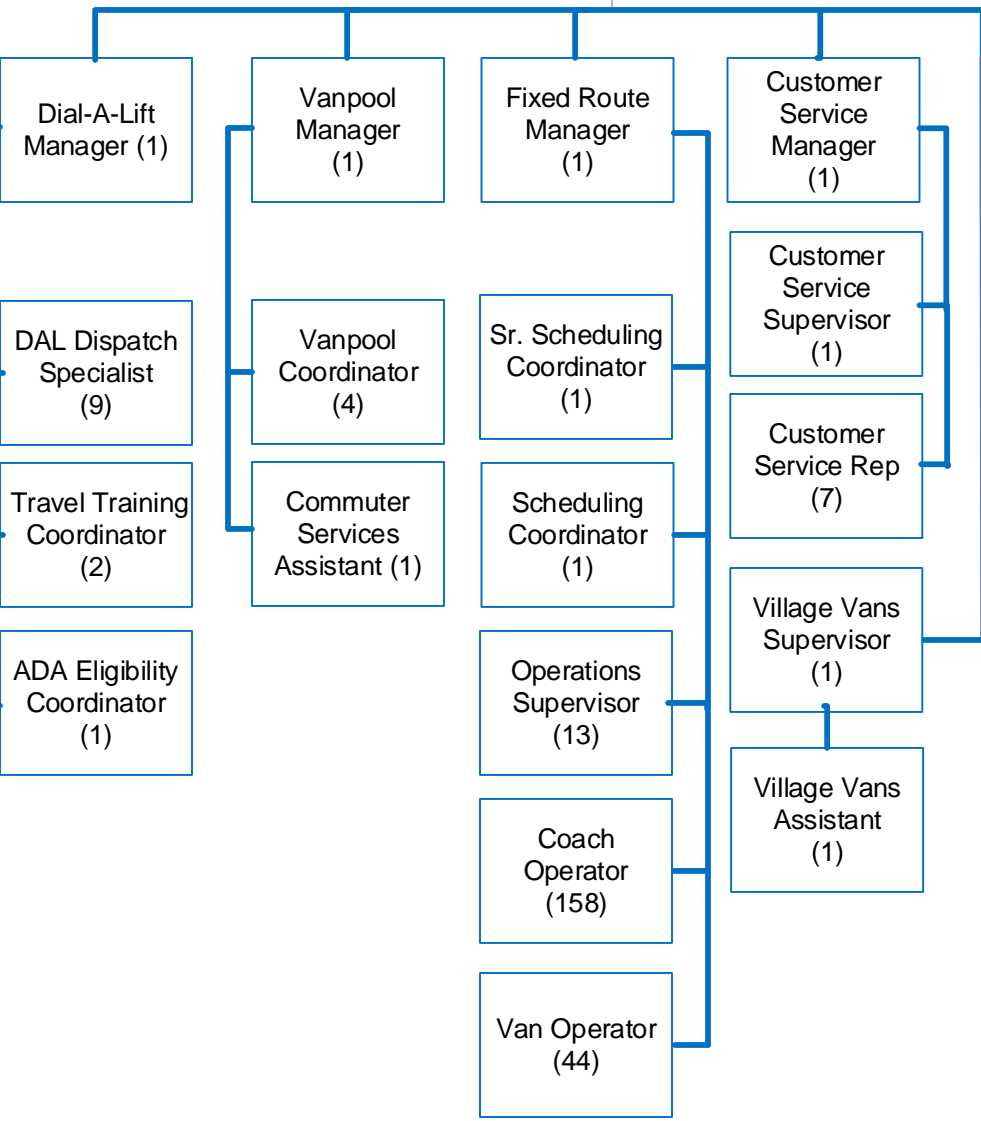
Dial-A-Lift Manager (1)

DAL Dispatch Specialist (9)

Travel Training Coordinator (2)

ADA Eligibility Coordinator (1)

Vanpool Manager (1)

Vanpool Coordinator (4)

Commuter Services Assistant (1)

Fixed Route Manager (1)

Sr. Scheduling Coordinator (1)

Scheduling Coordinator (1)

Operations Supervisor (13)

Coach Operator (158)

Van Operator (44)

Customer Service Manager (1)

Customer Service Supervisor (1)

Customer Service Rep (7)

Village Vans Supervisor (1)

Village Vans Assistant (1)